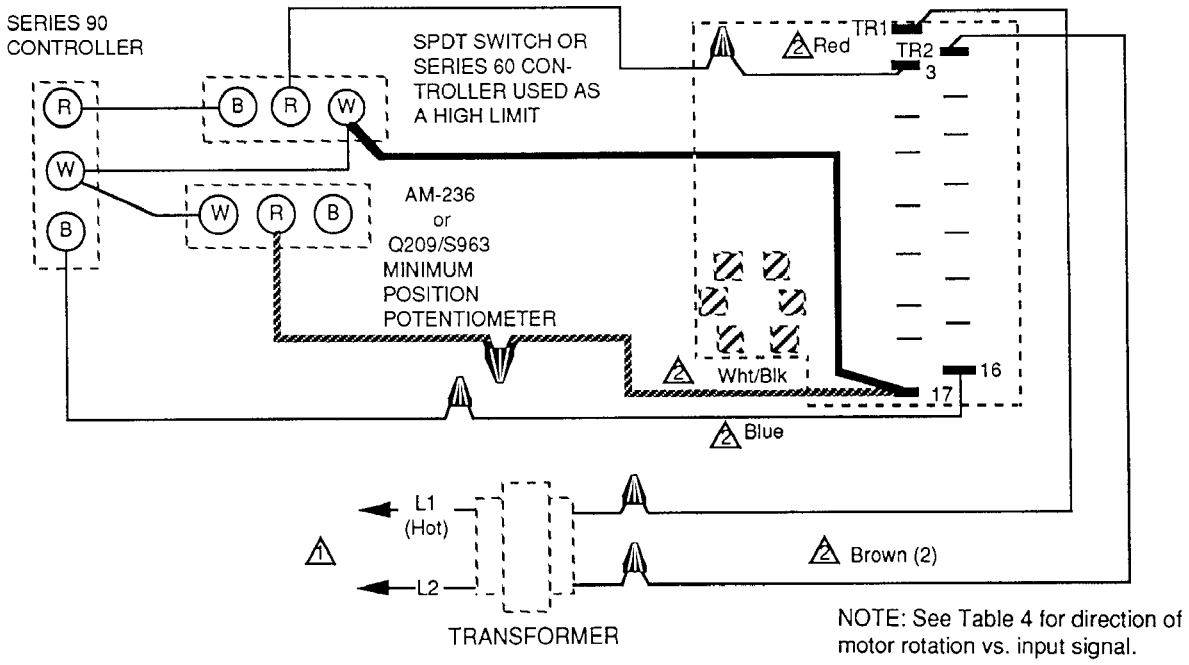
SERIES 90 CONTROLLER

R

W

B

B R W

SPDT SWITCH OR SERIES 60 CONTROLLER USED AS A HIGH LIMIT

W R B

AM-236 or Q209/S963 MINIMUM POSITION POTENTIOMETER

2 Red

TR1
TR2
3

2 Wht/Blk

16
17

2 Blue

L1 (Hot)

1

L2

TRANSFORMER

2 Brown (2)

NOTE: See Table 4 for direction of motor rotation vs. input signal.